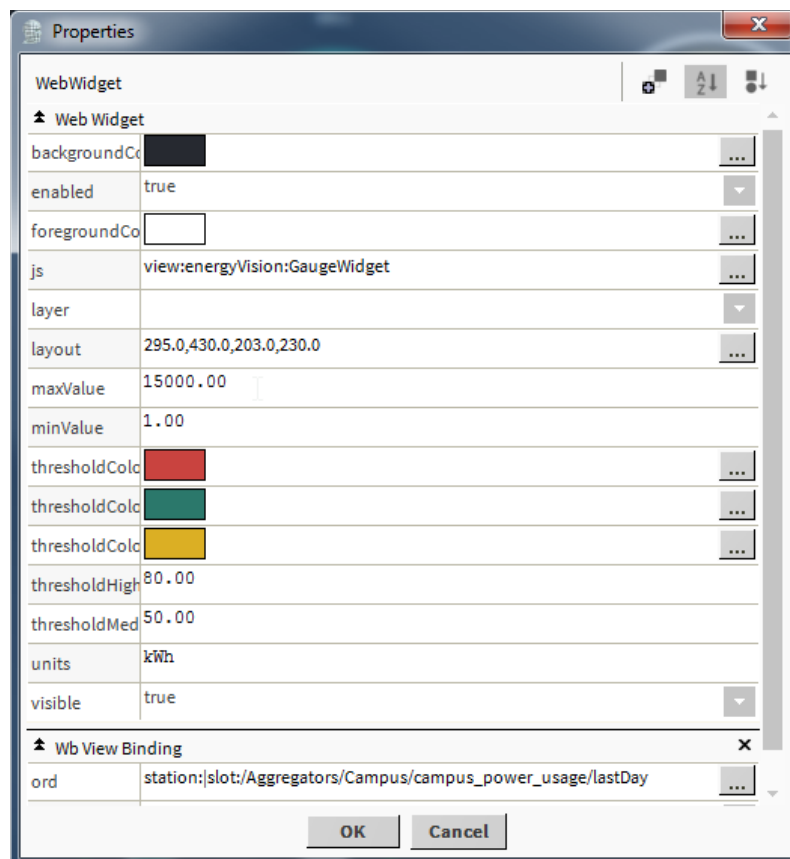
Properties

WebWidget

Web Widget

| | | |
|---|---|---|
| backgroundCo | | ... |
| enabled | true | |
| foregroundCo | | ... |
| js | view:energyVision:GaugeWidget | ... |
| layer | | |
| layout | 295.0,430.0,203.0,230.0 | ... |
| maxValue | 15000.00 | |
| minValue | 1.00 | |
| thresholdColo | | ... |
| thresholdColo | | ... |
| thresholdColo | | ... |
| thresholdHigh | 80.00 | |
| thresholdMed | 50.00 | |
| units | kWh | |
| visible | true | |

Wb View Binding

| | | |
|---|---|---|
| ord | station:|slot:/Aggregators/Campus/campus_power_usage/lastDay | ... |

OK Cancel